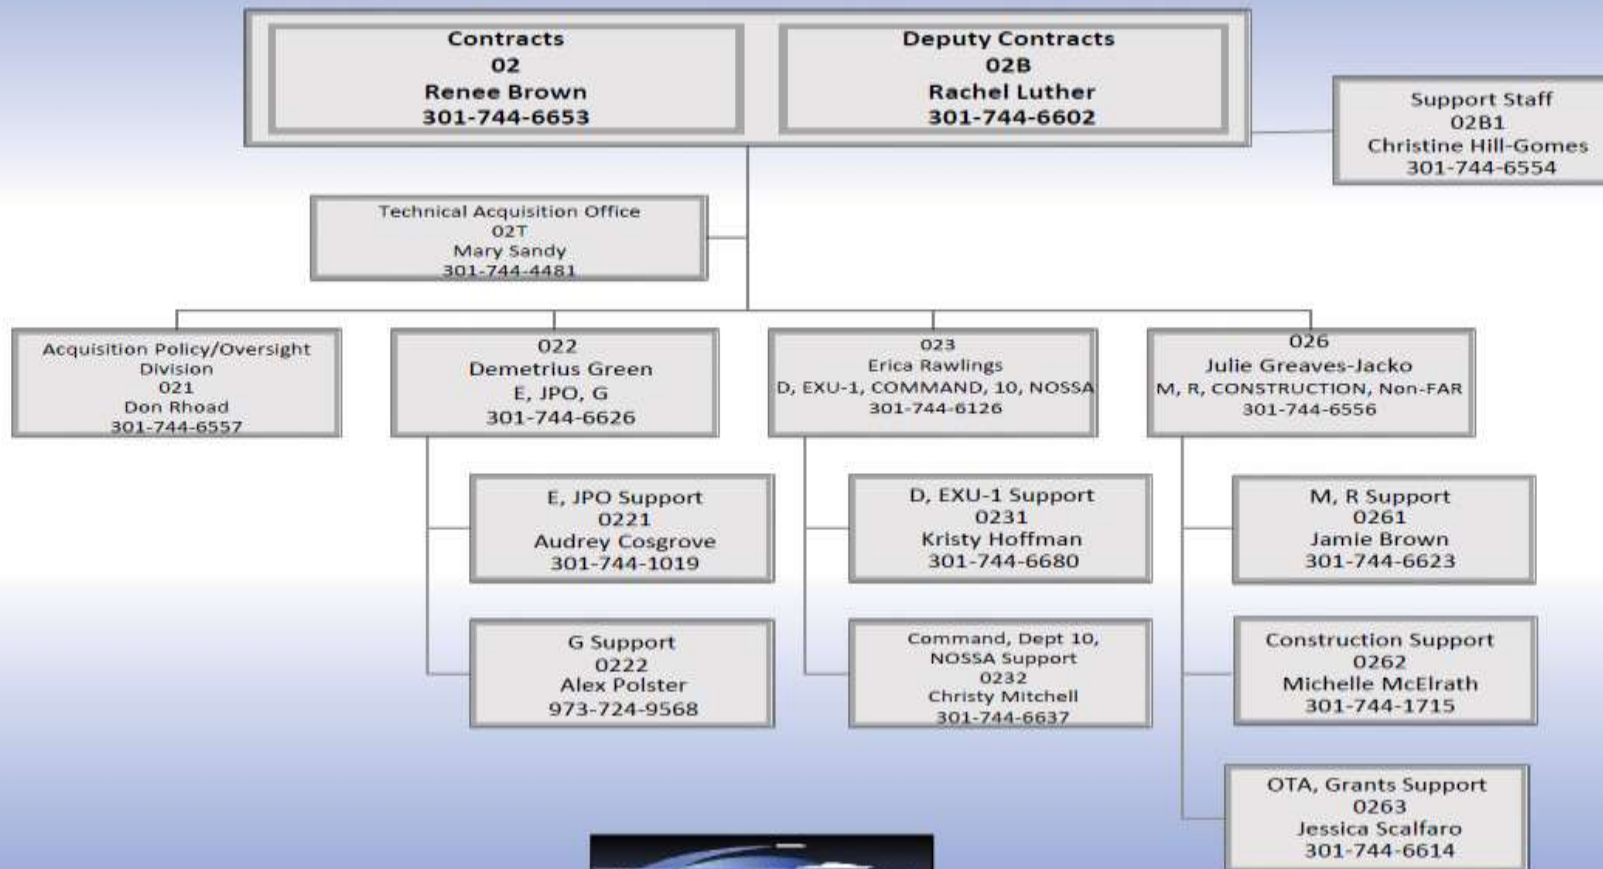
Contracts
02
Renee Brown
301-744-6653

Deputy Contracts
02B
Rachel Luther
301-744-6602

Support Staff
02B1
Christine Hill-Gomes
301-744-6554

Technical Acquisition Office
02T
Mary Sandy
301-744-4481

Acquisition Policy/Oversight Division
021
Don Rhoad
301-744-6557

022
Demetrius Green
E, JPO, G
301-744-6626

023
Erica Rawlings
D, EXU-1, COMMAND, 10, NOSSA
301-744-6126

026
Julie Greaves-Jacko
M, R, CONSTRUCTION, Non-FAR
301-744-6556

E, JPO Support
0221
Audrey Cosgrove
301-744-1019

G Support
0222
Alex Polster
973-724-9568

D, EXU-1 Support
0231
Kristy Hoffman
301-744-6680

Command, Dept 10, NOSSA Support
0232
Christy Mitchell
301-744-6637

M, R Support
0261
Jamie Brown
301-744-6623

Construction Support
0262
Michelle McElrath
301-744-1715

OTA, Grants Support
0263
Jessica Scalfaro
301-744-6614